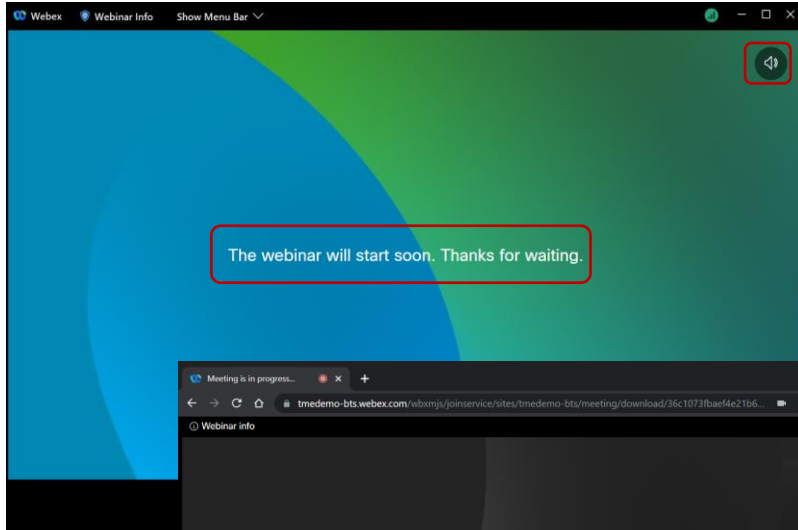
Webex Webinar Info Show Menu Bar

The webinar will start soon. Thanks for waiting.

Meeting is in progress...

tmedemo-bts.webex.com/wbxmjs/joinservice/sites/tmedemo-bts/meeting/download/36c1073fbaef4e21b6...

Webinar info